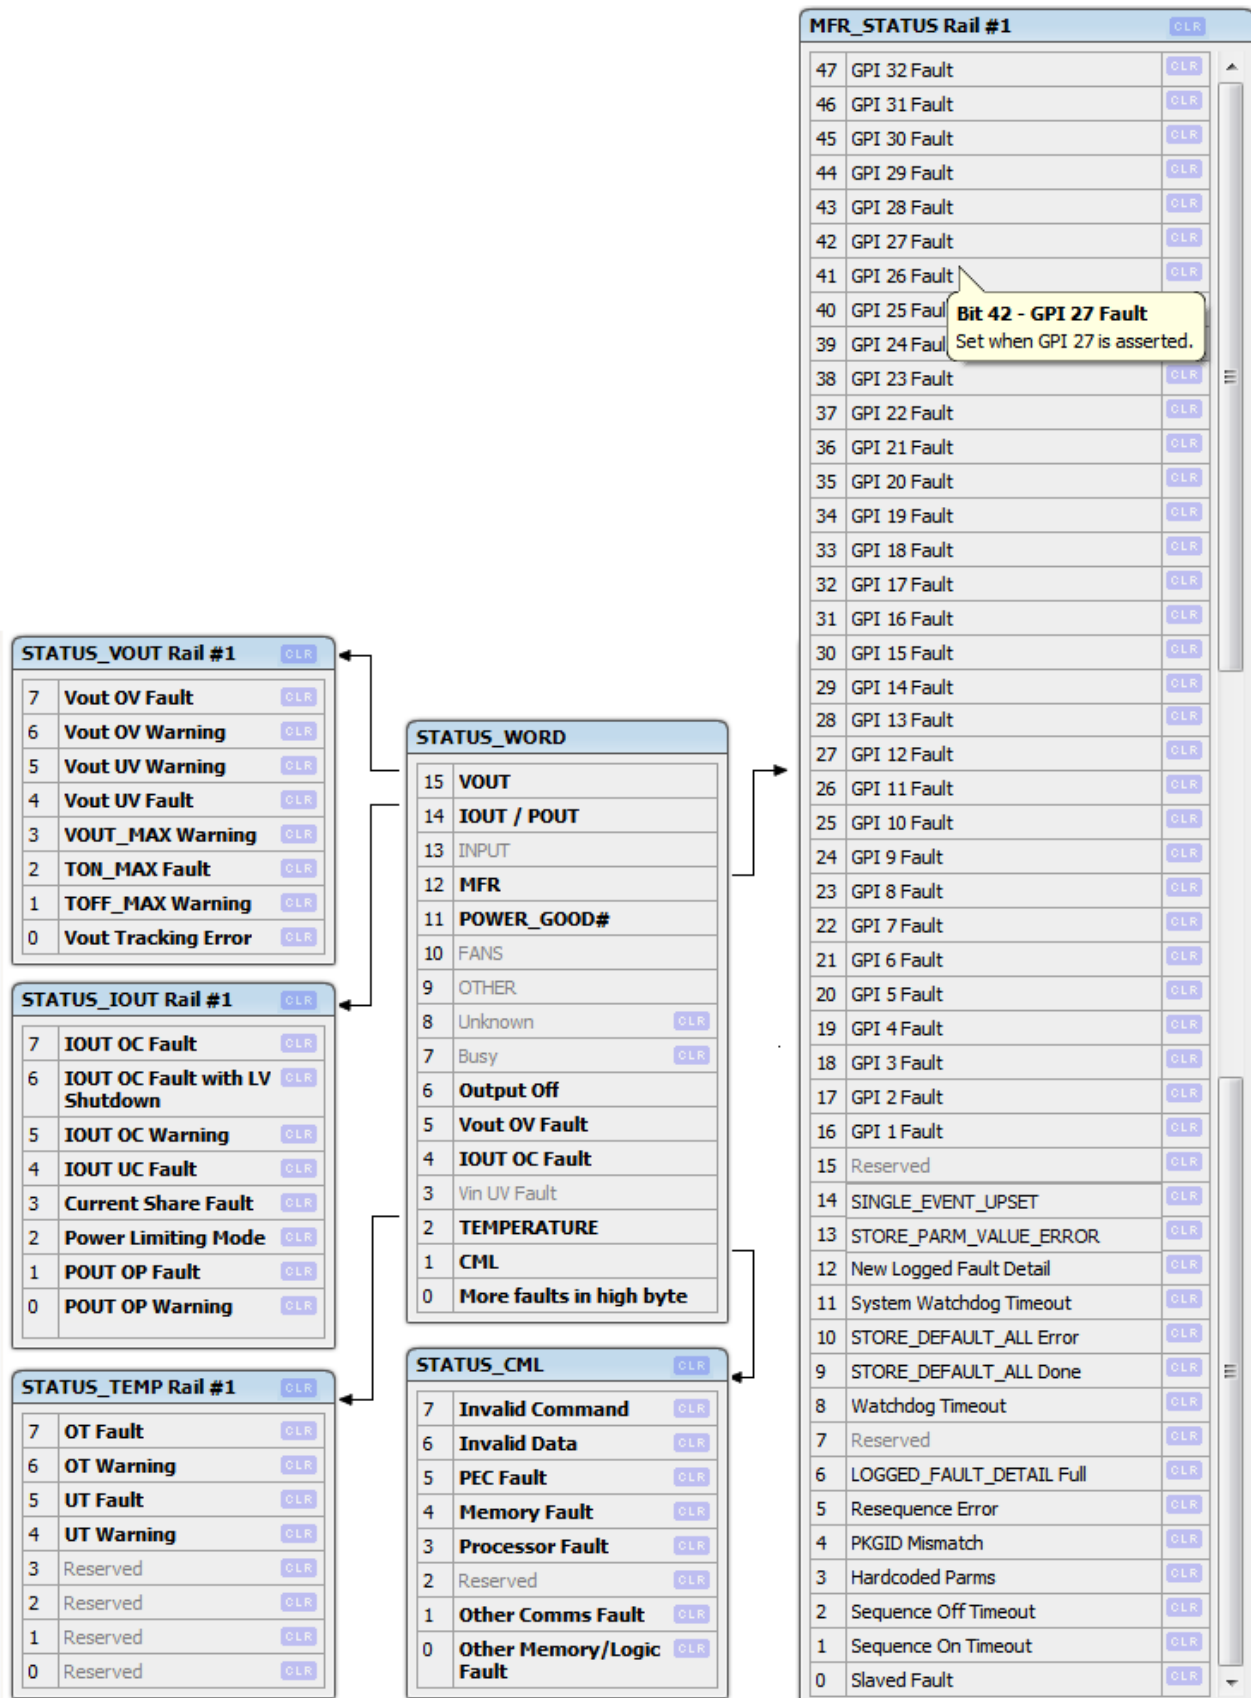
MFR_STATUS Rail #1 CLR

| | | |
|---|---|---|
| 47 | GPI 32 Fault | CLR |
| 46 | GPI 31 Fault | CLR |
| 45 | GPI 30 Fault | CLR |
| 44 | GPI 29 Fault | CLR |
| 43 | GPI 28 Fault | CLR |
| 42 | GPI 27 Fault | CLR |
| 41 | GPI 26 Fault | CLR |
| 40 | GPI 25 Faul | |
| 39 | GPI 24 Faul | |
| 38 | GPI 23 Fault | CLR |
| 37 | GPI 22 Fault | CLR |
| 36 | GPI 21 Fault | CLR |
| 35 | GPI 20 Fault | CLR |
| 34 | GPI 19 Fault | CLR |
| 33 | GPI 18 Fault | CLR |
| 32 | GPI 17 Fault | CLR |
| 31 | GPI 16 Fault | CLR |
| 30 | GPI 15 Fault | CLR |
| 29 | GPI 14 Fault | CLR |
| 28 | GPI 13 Fault | CLR |
| 27 | GPI 12 Fault | CLR |
| 26 | GPI 11 Fault | CLR |
| 25 | GPI 10 Fault | CLR |
| 24 | GPI 9 Fault | CLR |
| 23 | GPI 8 Fault | CLR |
| 22 | GPI 7 Fault | CLR |
| 21 | GPI 6 Fault | CLR |
| 20 | GPI 5 Fault | CLR |
| 19 | GPI 4 Fault | CLR |
| 18 | GPI 3 Fault | CLR |
| 17 | GPI 2 Fault | CLR |
| 16 | GPI 1 Fault | CLR |
| 15 | Reserved | CLR |
| 14 | SINGLE_EVENT_UPSET | CLR |
| 13 | STORE_PARM_VALUE_ERROR | CLR |
| 12 | New Logged Fault Detail | CLR |
| 11 | System Watchdog Timeout | CLR |
| 10 | STORE_DEFAULT_ALL Error | CLR |
| 9 | STORE_DEFAULT_ALL Done | CLR |
| 8 | Watchdog Timeout | CLR |
| 7 | Reserved | CLR |
| 6 | LOGGED_FAULT_DETAIL Full | CLR |
| 5 | Resequence Error | CLR |
| 4 | PKGID Mismatch | CLR |
| 3 | Hardcoded Parms | CLR |
| 2 | Sequence Off Timeout | CLR |
| 1 | Sequence On Timeout | CLR |
| 0 | Slaved Fault | CLR |

Bit 42 - GPI 27 Fault
Set when GPI 27 is asserted.

STATUS_VOUT Rail #1 CLR

| | | |
|---|---|---|
| 7 | Vout OV Fault | CLR |
| 6 | Vout OV Warning | CLR |
| 5 | Vout UV Warning | CLR |
| 4 | Vout UV Fault | CLR |
| 3 | VOUT_MAX Warning | CLR |
| 2 | TON_MAX Fault | CLR |
| 1 | TOFF_MAX Warning | CLR |
| 0 | Vout Tracking Error | CLR |

STATUS_IOUT Rail #1 CLR

| | | |
|---|---|---|
| 7 | IOUT OC Fault | CLR |
| 6 | IOUT OC Fault with LV Shutdown | CLR |
| 5 | IOUT OC Warning | CLR |
| 4 | IOUT UC Fault | CLR |
| 3 | Current Share Fault | CLR |
| 2 | Power Limiting Mode | CLR |
| 1 | POUT OP Fault | CLR |
| 0 | POUT OP Warning | CLR |

STATUS_TEMP Rail #1 CLR

| | | |
|---|---|---|
| 7 | OT Fault | CLR |
| 6 | OT Warning | CLR |
| 5 | UT Fault | CLR |
| 4 | UT Warning | CLR |
| 3 | Reserved | CLR |
| 2 | Reserved | CLR |
| 1 | Reserved | CLR |
| 0 | Reserved | CLR |

STATUS_WORD

| | | |
|---|---|---|
| 15 | VOUT | |
| 14 | IOUT / POUT | |
| 13 | INPUT | |
| 12 | MFR | |
| 11 | POWER_GOOD# | |
| 10 | FANS | |
| 9 | OTHER | |
| 8 | Unknown | CLR |
| 7 | Busy | CLR |
| 6 | Output Off | |
| 5 | Vout OV Fault | |
| 4 | IOUT OC Fault | |
| 3 | Vin UV Fault | |
| 2 | TEMPERATURE | |
| 1 | CML | |
| 0 | More faults in high byte | |

STATUS_CML CLR

| | | |
|---|---|---|
| 7 | Invalid Command | CLR |
| 6 | Invalid Data | CLR |
| 5 | PEC Fault | CLR |
| 4 | Memory Fault | CLR |
| 3 | Processor Fault | CLR |
| 2 | Reserved | CLR |
| 1 | Other Comms Fault | CLR |
| 0 | Other Memory/Logic Fault | CLR |